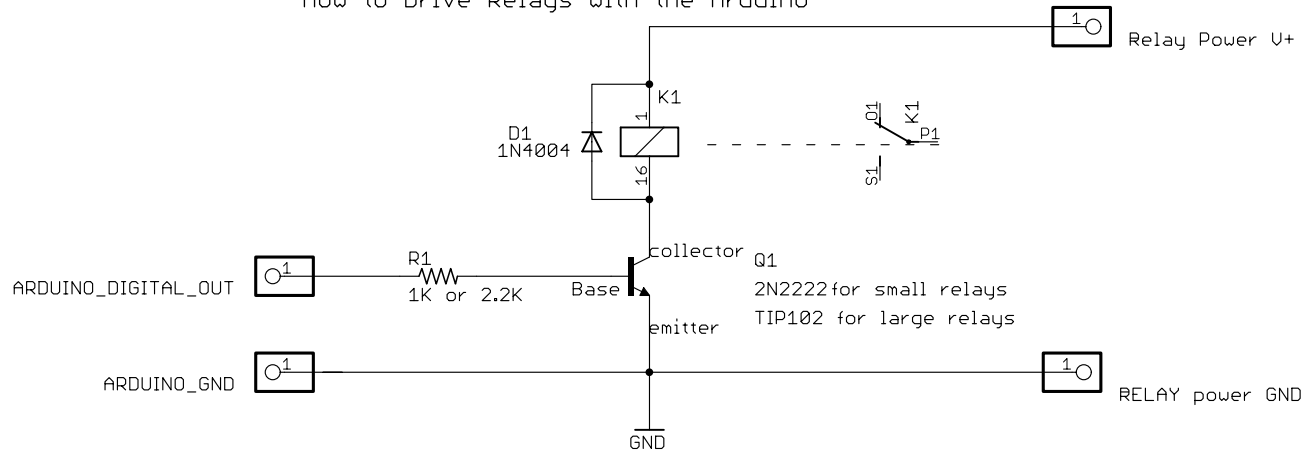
How to Drive Relays with the Arduino

1
Relay Power V+

K1
1
D1
1N4004
16
O1
K1
P1
S1

collector
Q1
ARDUINO_DIGITAL_OUT
1
R1
1K or 2.2K
Base
2N2222for small relays
TIP102 for large relays
emitter

ARDUINO_GND
1
1
RELAY power GND
GND